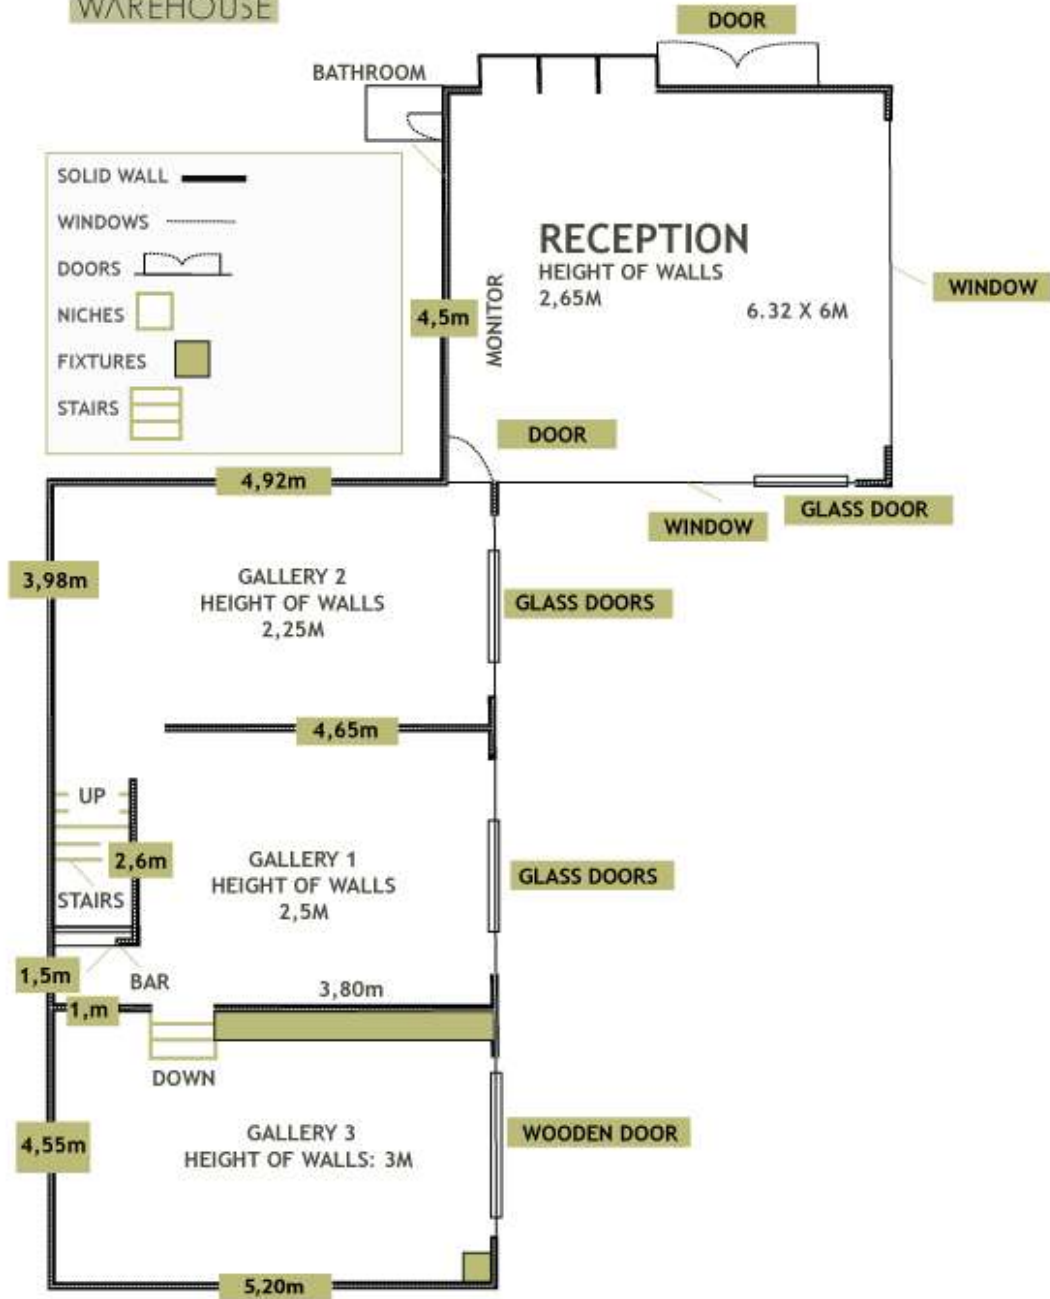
WAREHOUSE

DOOR

BATHROOM

SOLID WALL
WINDOWS
DOORS
NICHES
FIXTURES
STAIRS

RECEPTION
HEIGHT OF WALLS
2,65M

6.32 X 6M

WINDOW

4,5m

MONITOR

DOOR

4,92m

WINDOW

GLASS DOOR

3,98m

GALLERY 2
HEIGHT OF WALLS
2,25M

GLASS DOORS

4,65m

UP

2,6m

STAIRS

GALLERY 1
HEIGHT OF WALLS
2,5M

GLASS DOORS

1,5m

BAR

3,80m

1,m

DOWN

4,55m

GALLERY 3
HEIGHT OF WALLS: 3M

WOODEN DOOR

5,20m